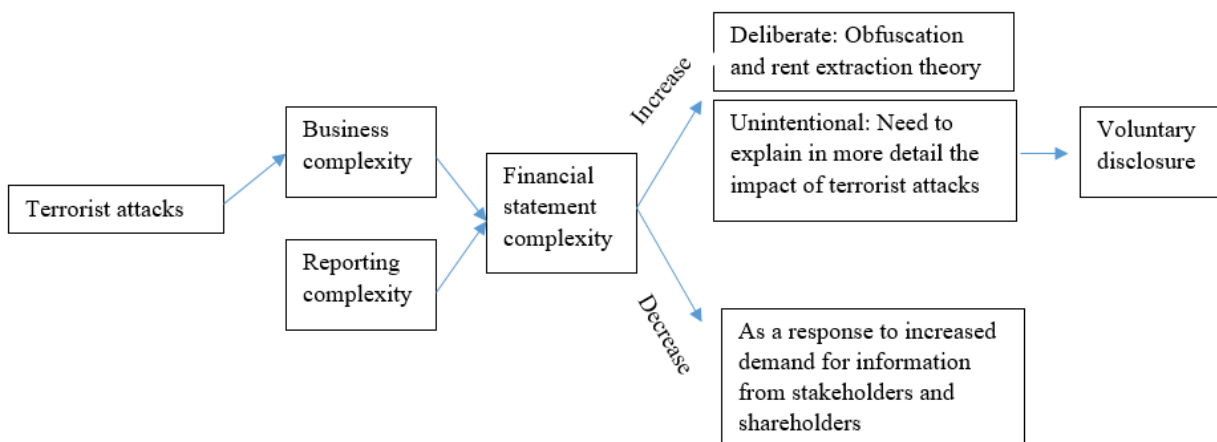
Terrorist attacks

Business complexity

Reporting complexity

Financial statement complexity

Increase

Deliberate: Obfuscation and rent extraction theory

Unintentional: Need to explain in more detail the impact of terrorist attacks

Voluntary disclosure

Decrease

As a response to increased demand for information from stakeholders and shareholders